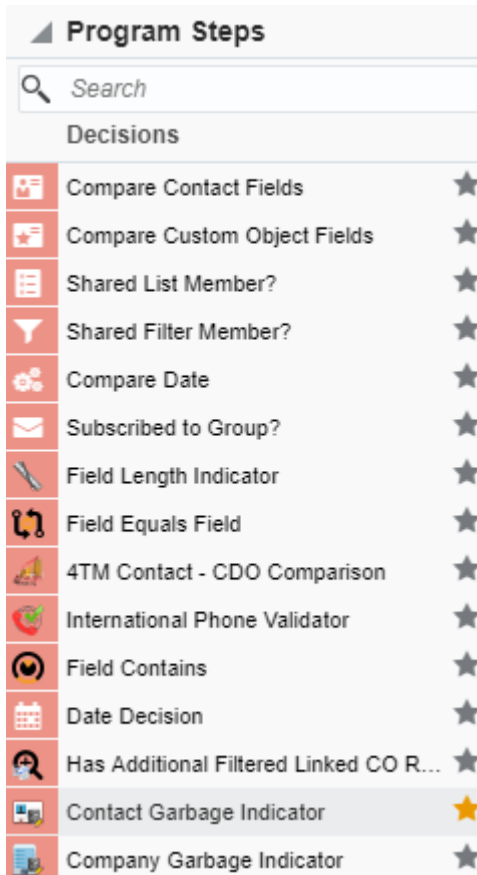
Program Steps

Search

Decisions

Compare Contact Fields

Compare Custom Object Fields

Shared List Member?

Shared Filter Member?

Compare Date

Subscribed to Group?

Field Length Indicator

Field Equals Field

4TM Contact - CDO Comparison

International Phone Validator

Field Contains

Date Decision

Has Additional Filtered Linked CO R...

Contact Garbage Indicator

Company Garbage Indicator